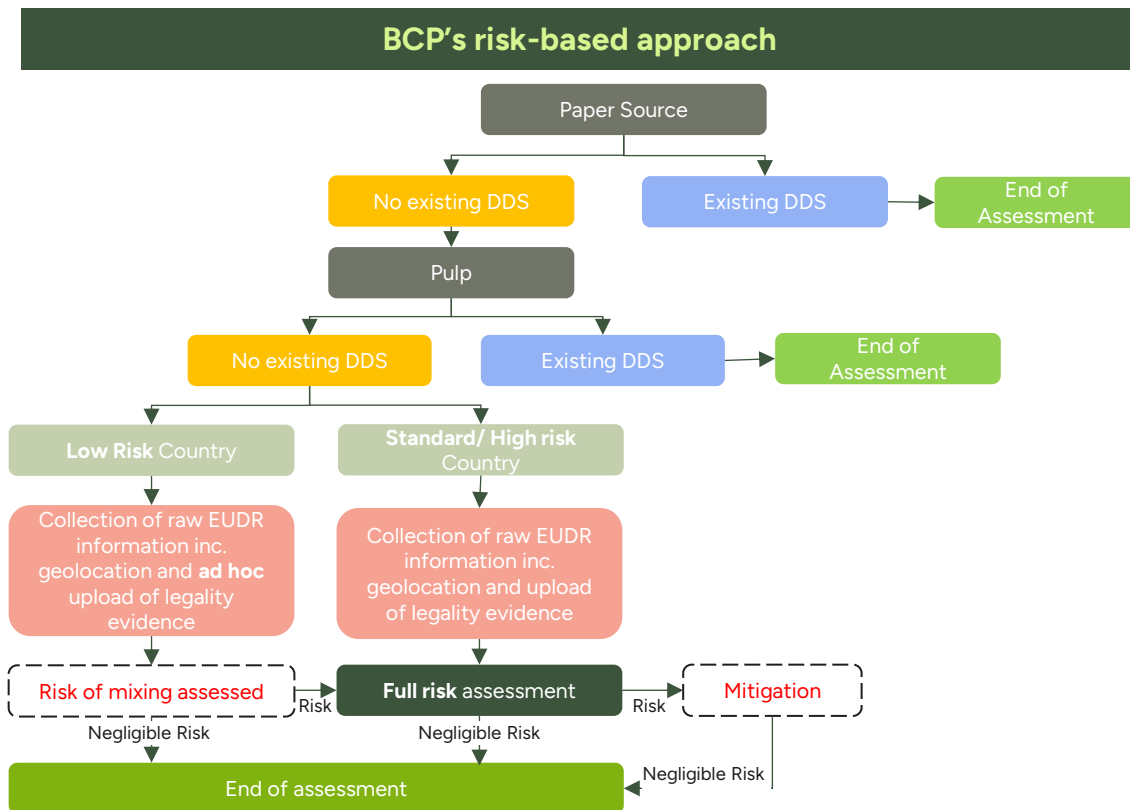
BCP's risk-based approach

Paper Source

No existing DDS

Existing DDS

End of Assessment

Pulp

No existing DDS

Existing DDS

End of Assessment

Low Risk Country

Standard/ High risk Country

Collection of raw EUDR information inc. geolocation and ad hoc upload of legality evidence

Collection of raw EUDR information inc. geolocation and upload of legality evidence

Risk of mixing assessed

Risk

Full risk assessment

Risk

Mitigation

Negligible Risk

Negligible Risk

Negligible Risk

End of assessment